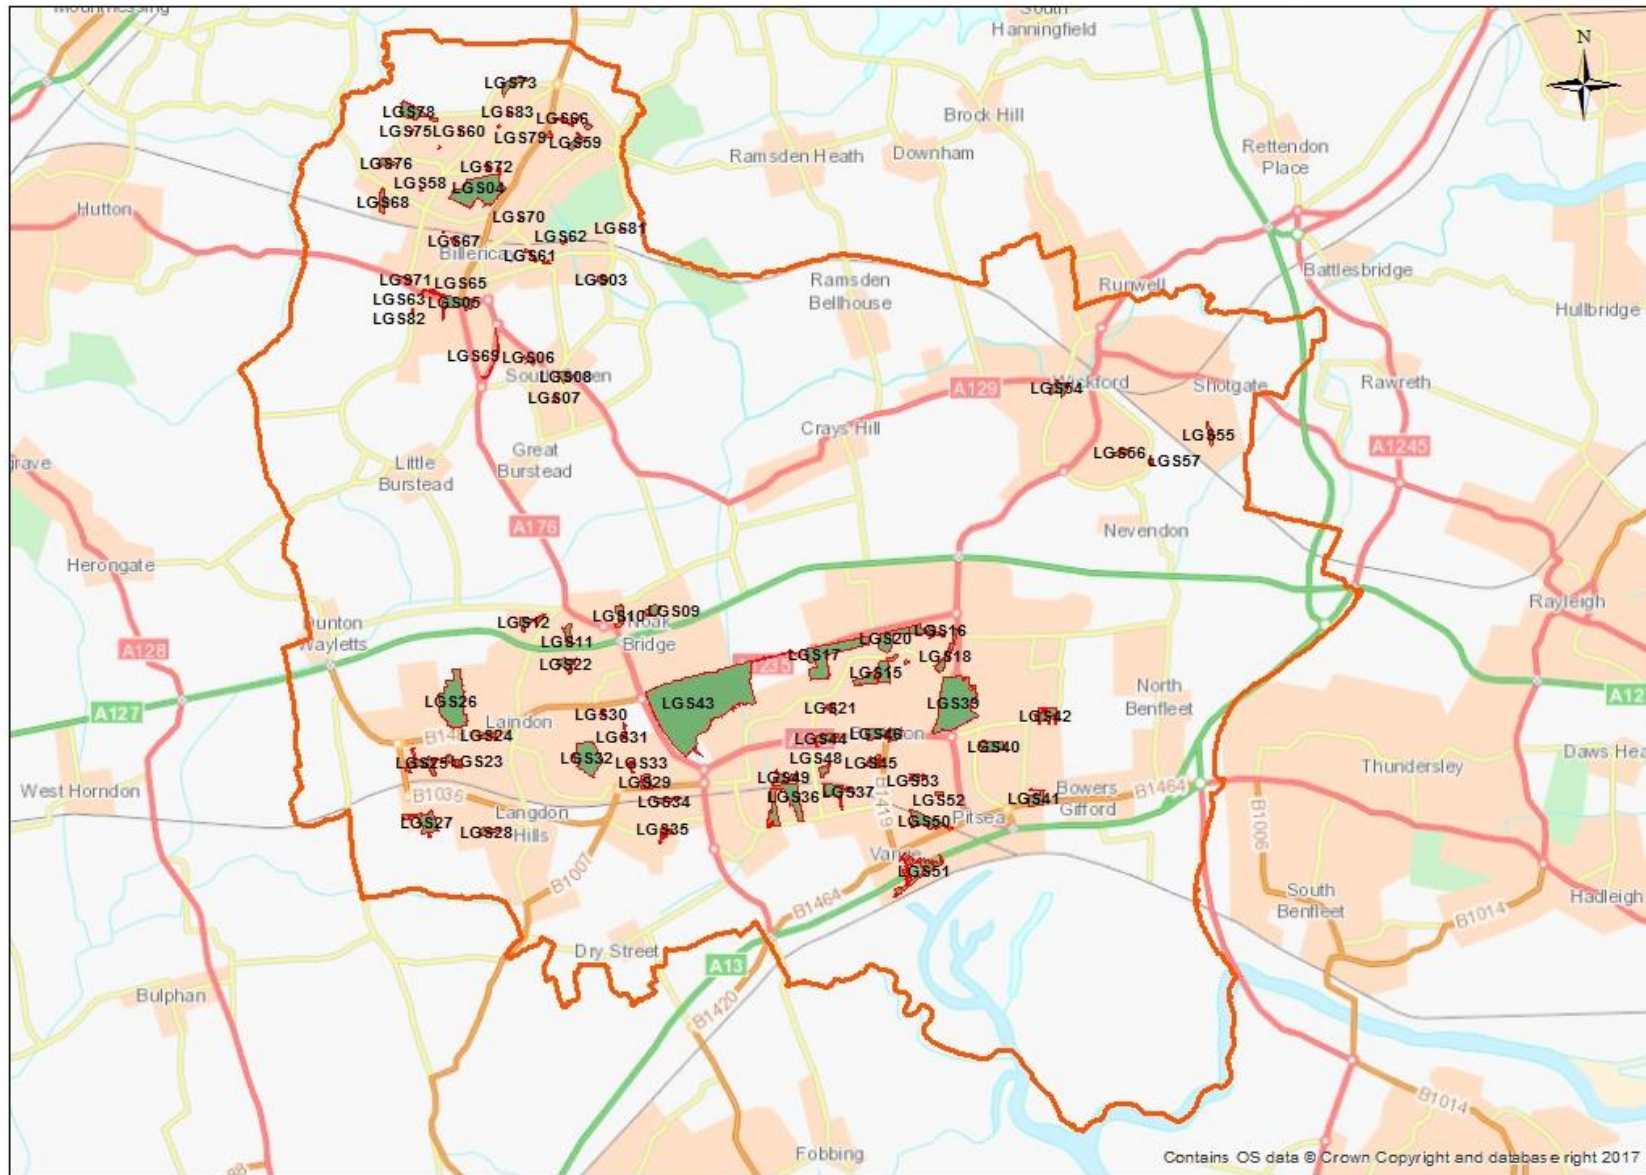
South Hanningfield
N
Brock Hill
Ramsden Heath
Downham
Retten­don Place
Hutton
Battlesbridge
Runwell
Ramsden Bellhouse
Hullbridge
Wickford
Shotgate
Rawreth
A129
Crays Hill
A1245
Little Burstead
Great Burstead
Nevendon
A176
Herongate
Rayleigh
Dunton Wayletts
Noak Bridge
A128
North Benfleet
A127
Laindon
Daws Hea
Thundersley
West Horndon
B1036
Langdon Hills
Bowers Gifford
B1464
Pitsea
Vange
B1006
B1007
South Benfleet
Hadleigh
B1014
B1464
Dry Street
A13
Bulphan
B1420
B1014
Fobbing
Billericay
Southgreen
LGS73
LGS78
LGS83
LGS86
LGS75
LGS60
LGS79
LGS59
LGS76
LGS72
LGS58
LGS04
LGS68
LGS70
LGS81
LGS67
LGS62
LGS61
LGS71
LGS65
LGS03
LGS63
LGS05
LGS82
LGS69
LGS06
LGS08
LGS07
LGS54
LGS55
LGS56
LGS57
LGS10
LGS09
LGS12
LGS11
LGS22
LGS20
LGS16
LGS17
LGS18
LGS15
LGS26
LGS43
LGS39
LGS21
LGS42
LGS30
LGS24
LGS31
LGS44
LGS46
LGS40
LGS25
LGS23
LGS32
LGS33
LGS48
LGS45
LGS29
LGS49
LGS53
LGS36
LGS37
LGS52
LGS41
LGS34
LGS27
LGS28
LGS35
LGS50
LGS51
Contains OS data © Crown Copyright and database right 2017